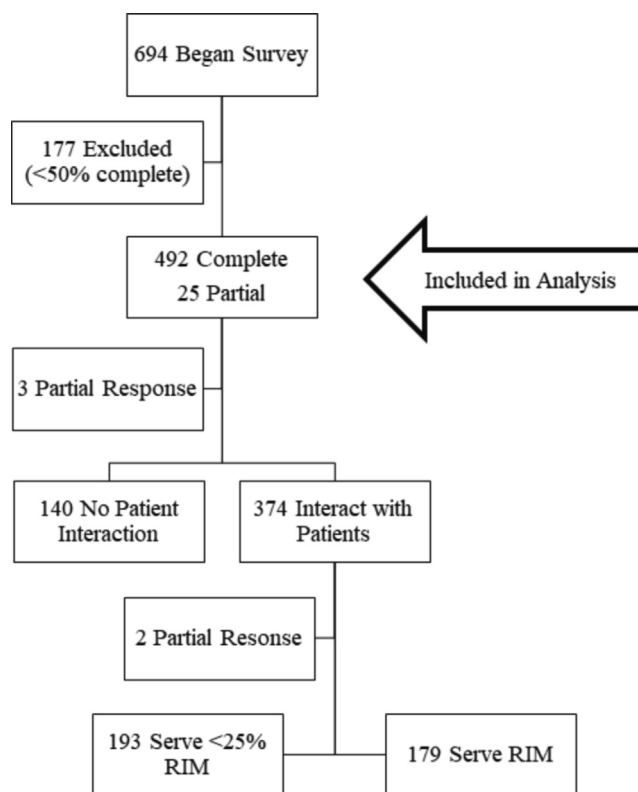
694 Began Survey

177 Excluded (<50% complete)

492 Complete
25 Partial

Included in Analysis

3 Partial Response

140 No Patient Interaction

374 Interact with Patients

2 Partial Resonse

193 Serve <25% RIM

179 Serve RIM